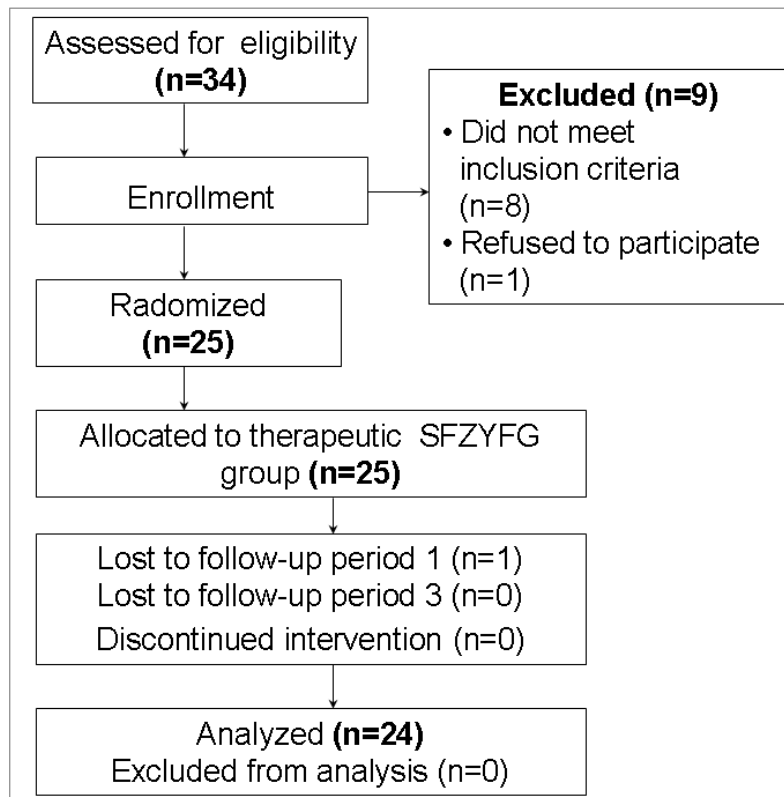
Assessed for eligibility
(n=34)

Enrollment

Excluded (n=9)
• Did not meet inclusion criteria (n=8)
• Refused to participate (n=1)

Radomized
(n=25)

Allocated to therapeutic SFZYFG group (n=25)

Lost to follow-up period 1 (n=1)
Lost to follow-up period 3 (n=0)
Discontinued intervention (n=0)

Analyzed (n=24)
Excluded from analysis (n=0)